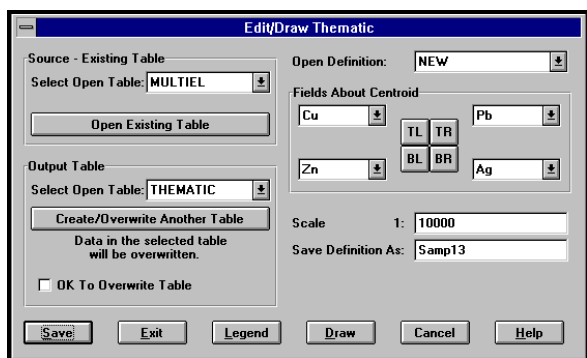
Edit/Draw Thematic

Source - Existing Table

Select Open Table: MULTIEL

Open Existing Table

Output Table

Select Open Table: THEMATIC

Create/Overwrite Another Table

Data in the selected table will be overwritten.

OK To Overwrite Table

Open Definition: NEW

Fields About Centroid

Cu

TL TR

Pb

BL BR

Zn

Ag

Scale 1: 10000

Save Definition As: Samp13

Save Exit Legend Draw Cancel Help